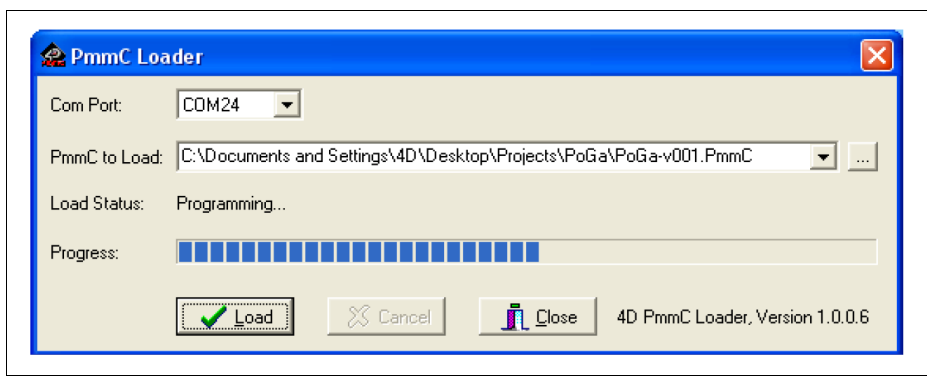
PmmC Loader

Com Port: COM24

PmmC to Load: C:\Documents and Settings\4D\Desktop\Projects\PoGa\PoGa-v001.PmmC ...

Load Status: Programming...

Progress:

Load Cancel Close 4D PmmC Loader, Version 1.0.0.6